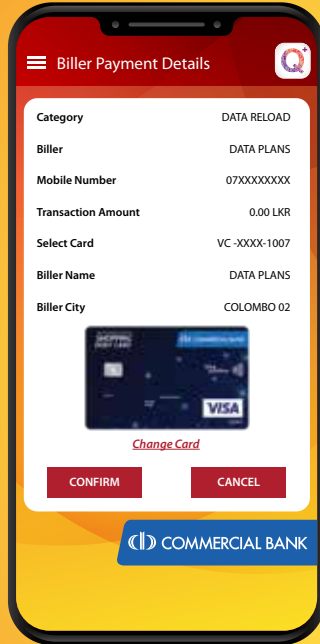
Biller Payment Details

| | |
|---|---|
| Category | DATA RELOAD |
| Biller | DATA PLANS |
| Mobile Number | 07XXXXXXXX |
| Transaction Amount | 0.00 LKR |
| Select Card | VC -XXXX-1007 |
| Biller Name | DATA PLANS |
| Biller City | COLOMBO 02 |

SHOPPING
COMMERCIAL BANK
VISA

Change Card

CONFIRM
CANCEL

COMMERCIAL BANK